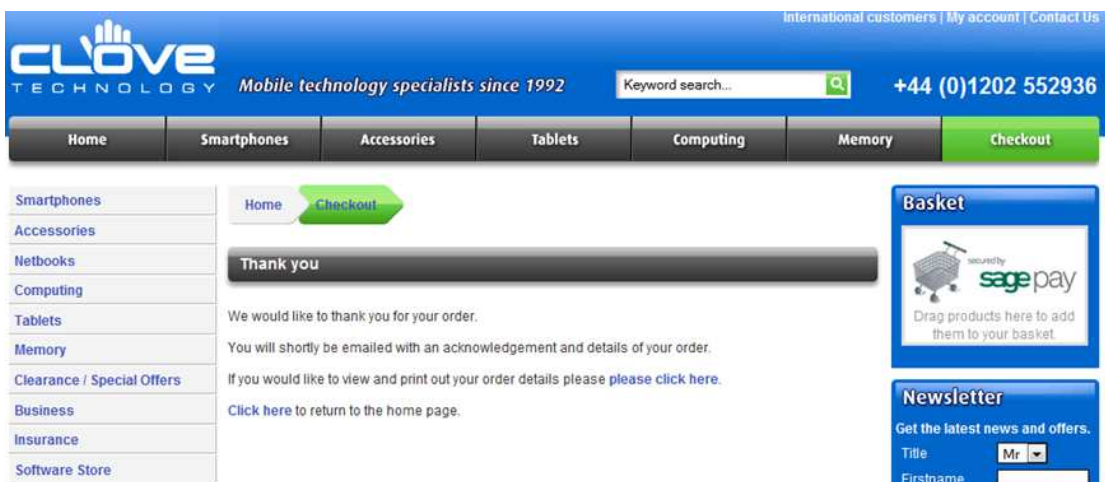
International customers | My account | Contact Us

CLOVE TECHNOLOGY

Mobile technology specialists since 1992

Keyword search...

+44 (0)1202 552936

Home | Smartphones | Accessories | Tablets | Computing | Memory | Checkout

Smartphones
Accessories
Netbooks
Computing
Tablets
Memory
Clearance / Special Offers
Business
Insurance
Software Store

Home Checkout

Thank you

We would like to thank you for your order.

You will shortly be emailed with an acknowledgement and details of your order.

If you would like to view and print out your order details please please click here.

Click here to return to the home page.

Basket

secured by sage pay

Drag products here to add them to your basket.

Newsletter

Get the latest news and offers.

Title Mr

Firstname